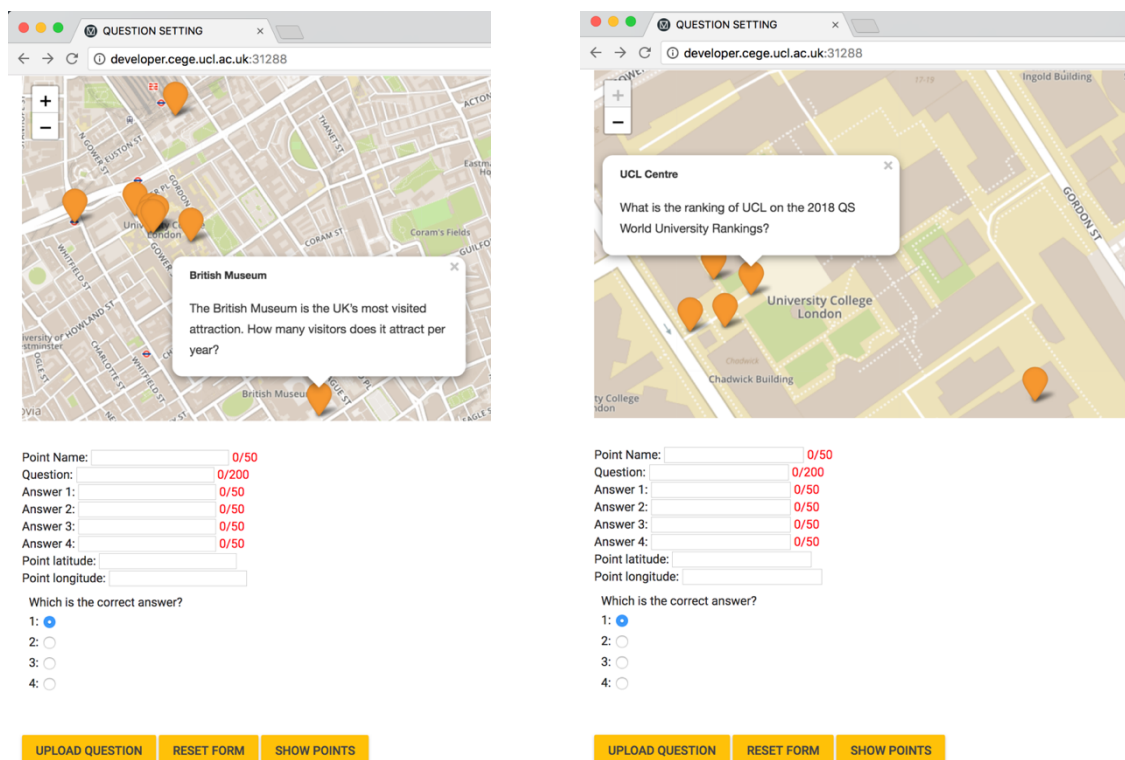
QUESTION SETTING ×
developer.cege.ucl.ac.uk:31288

+
−

ACTON
N GOWER ST
EUSTON ST
GORDON
THANET ST
Eastm
CORAM ST
Coram's Fields
GUILFO
WHITFIELD ST
HOWLAND ST
CHARLOTTE ST
versity of
stminster
Univ
London

British Museum ×
The British Museum is the UK's most visited attraction. How many visitors does it attract per year?

British Museu

Point Name: 0/50
Question: 0/200
Answer 1: 0/50
Answer 2: 0/50
Answer 3: 0/50
Answer 4: 0/50
Point latitude:
Point longitude:
Which is the correct answer?
1:
2:
3:
4:

UPLOAD QUESTION RESET FORM SHOW POINTS

QUESTION SETTING ×
developer.cege.ucl.ac.uk:31288

+
−

Ingold Building
GORDON ST

UCL Centre ×
What is the ranking of UCL on the 2018 QS World University Rankings?

University College London
Chadwick
Chadwick Building
ty College
ndon

Point Name: 0/50
Question: 0/200
Answer 1: 0/50
Answer 2: 0/50
Answer 3: 0/50
Answer 4: 0/50
Point latitude:
Point longitude:
Which is the correct answer?
1:
2:
3:
4:

UPLOAD QUESTION RESET FORM SHOW POINTS